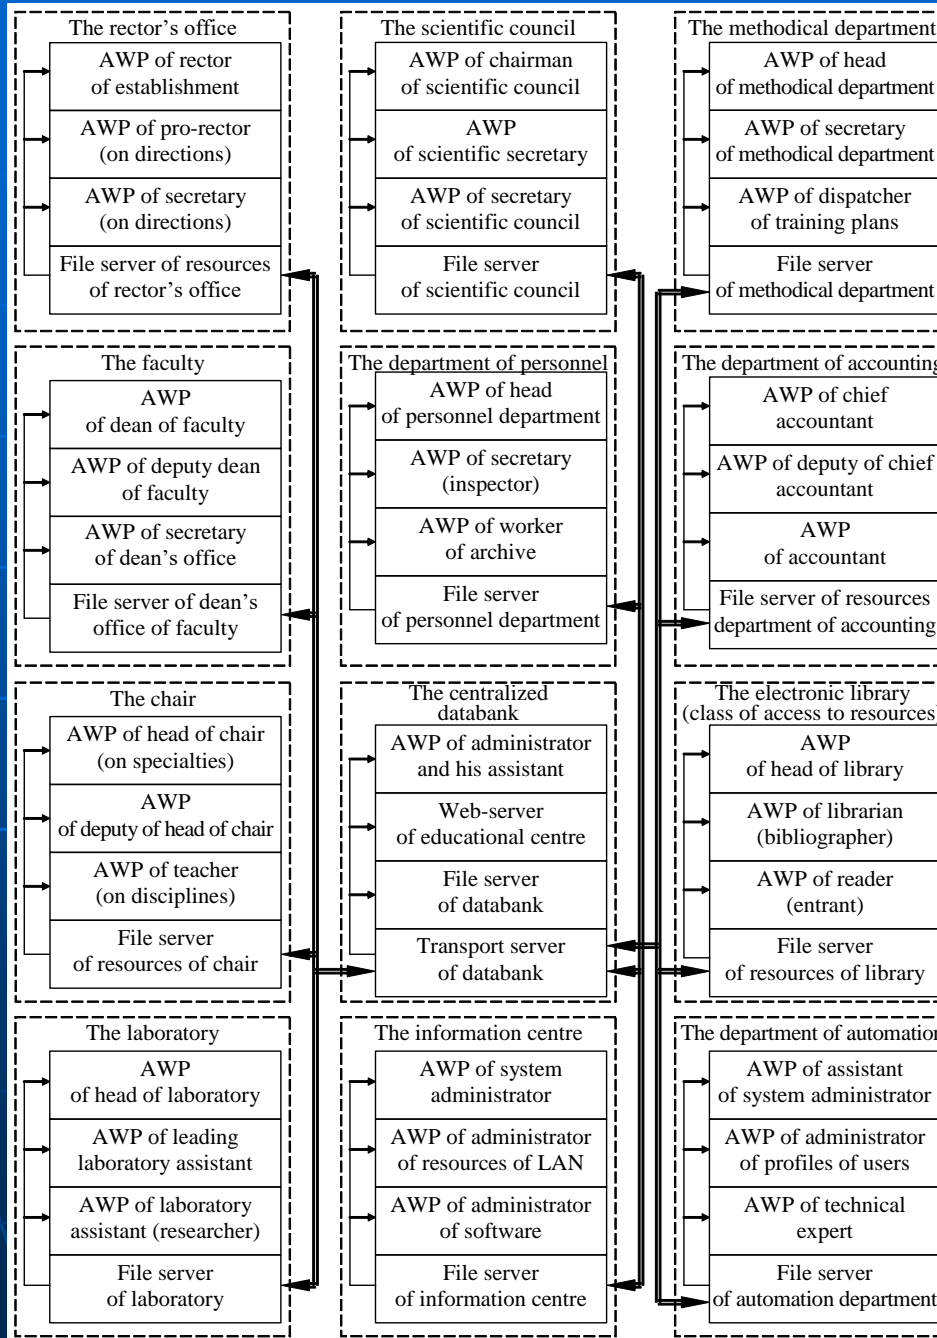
The rector's office

AWP of rector of establishment

AWP of pro-rector (on directions)

AWP of secretary (on directions)

File server of resources of rector's office

The scientific council

AWP of chairman of scientific council

AWP of scientific secretary

AWP of secretary of scientific council

File server of scientific council

The methodical department

AWP of head of methodical department

AWP of secretary of methodical department

AWP of dispatcher of training plans

File server of methodical department

The faculty

AWP of dean of faculty

AWP of deputy dean of faculty

AWP of secretary of dean's office

File server of dean's office of faculty

The department of personnel

AWP of head of personnel department

AWP of secretary (inspector)

AWP of worker of archive

File server of personnel department

The department of accounting

AWP of chief accountant

AWP of deputy of chief accountant

AWP of accountant

File server of resources department of accounting

The chair

AWP of head of chair (on specialties)

AWP of deputy of head of chair

AWP of teacher (on disciplines)

File server of resources of chair

The centralized databank

AWP of administrator and his assistant

Web-server of educational centre

File server of databank

Transport server of databank

The electronic library (class of access to resources)

AWP of head of library

AWP of librarian (bibliographer)

AWP of reader (entrant)

File server of resources of library

The laboratory

AWP of head of laboratory

AWP of leading laboratory assistant

AWP of laboratory assistant (researcher)

File server of laboratory

The information centre

AWP of system administrator

AWP of administrator of resources of LAN

AWP of administrator of software

File server of information centre

The department of automation

AWP of assistant of system administrator

AWP of administrator of profiles of users

AWP of technical expert

File server of automation department